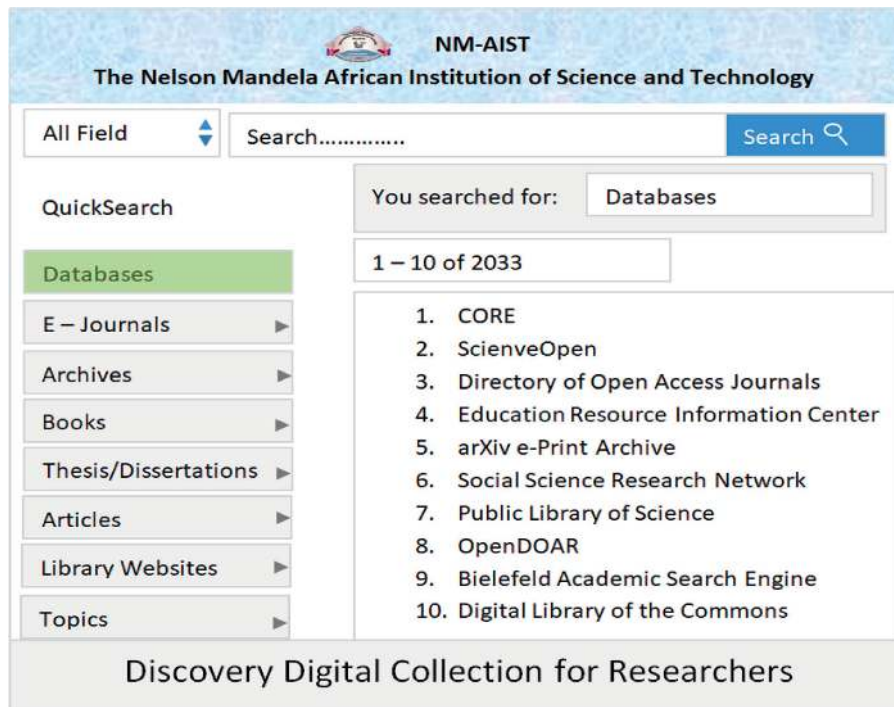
NM-AIST
The Nelson Mandela African Institution of Science and Technology

All Field
Search.............
Search

QuickSearch

You searched for: Databases

1 – 10 of 2033

Databases
E – Journals
Archives
Books
Thesis/Dissertations
Articles
Library Websites
Topics

1. CORE
2. ScienveOpen
3. Directory of Open Access Journals
4. Education Resource Information Center
5. arXiv e-Print Archive
6. Social Science Research Network
7. Public Library of Science
8. OpenDOAR
9. Bielefeld Academic Search Engine
10. Digital Library of the Commons

Discovery Digital Collection for Researchers